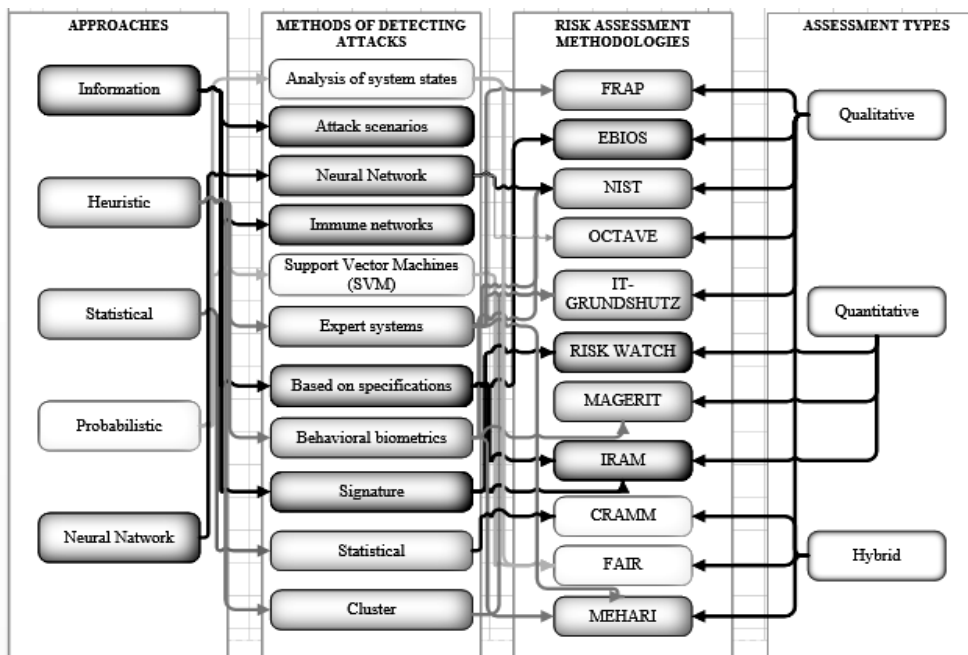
APPROACHES

Information

Heuristic

Statistical

Probabilistic

Neural Natwork

METHODS OF DETECTING ATTACKS

Analysis of system states

Attack scenarios

Neural Network

Immune networks

Support Vector Machines (SVM)

Expert systems

Based on specifications

Behavioral biometrics

Signature

Statistical

Cluster

RISK ASSESSMENT METHODOLOGIES

FRAP

EBIOS

NIST

OCTAVE

IT-GRUNDSHUTZ

RISK WATCH

MAGERIT

IRAM

CRAMM

FAIR

MEHARI

ASSESSMENT TYPES

Qualitative

Quantitative

Hybrid